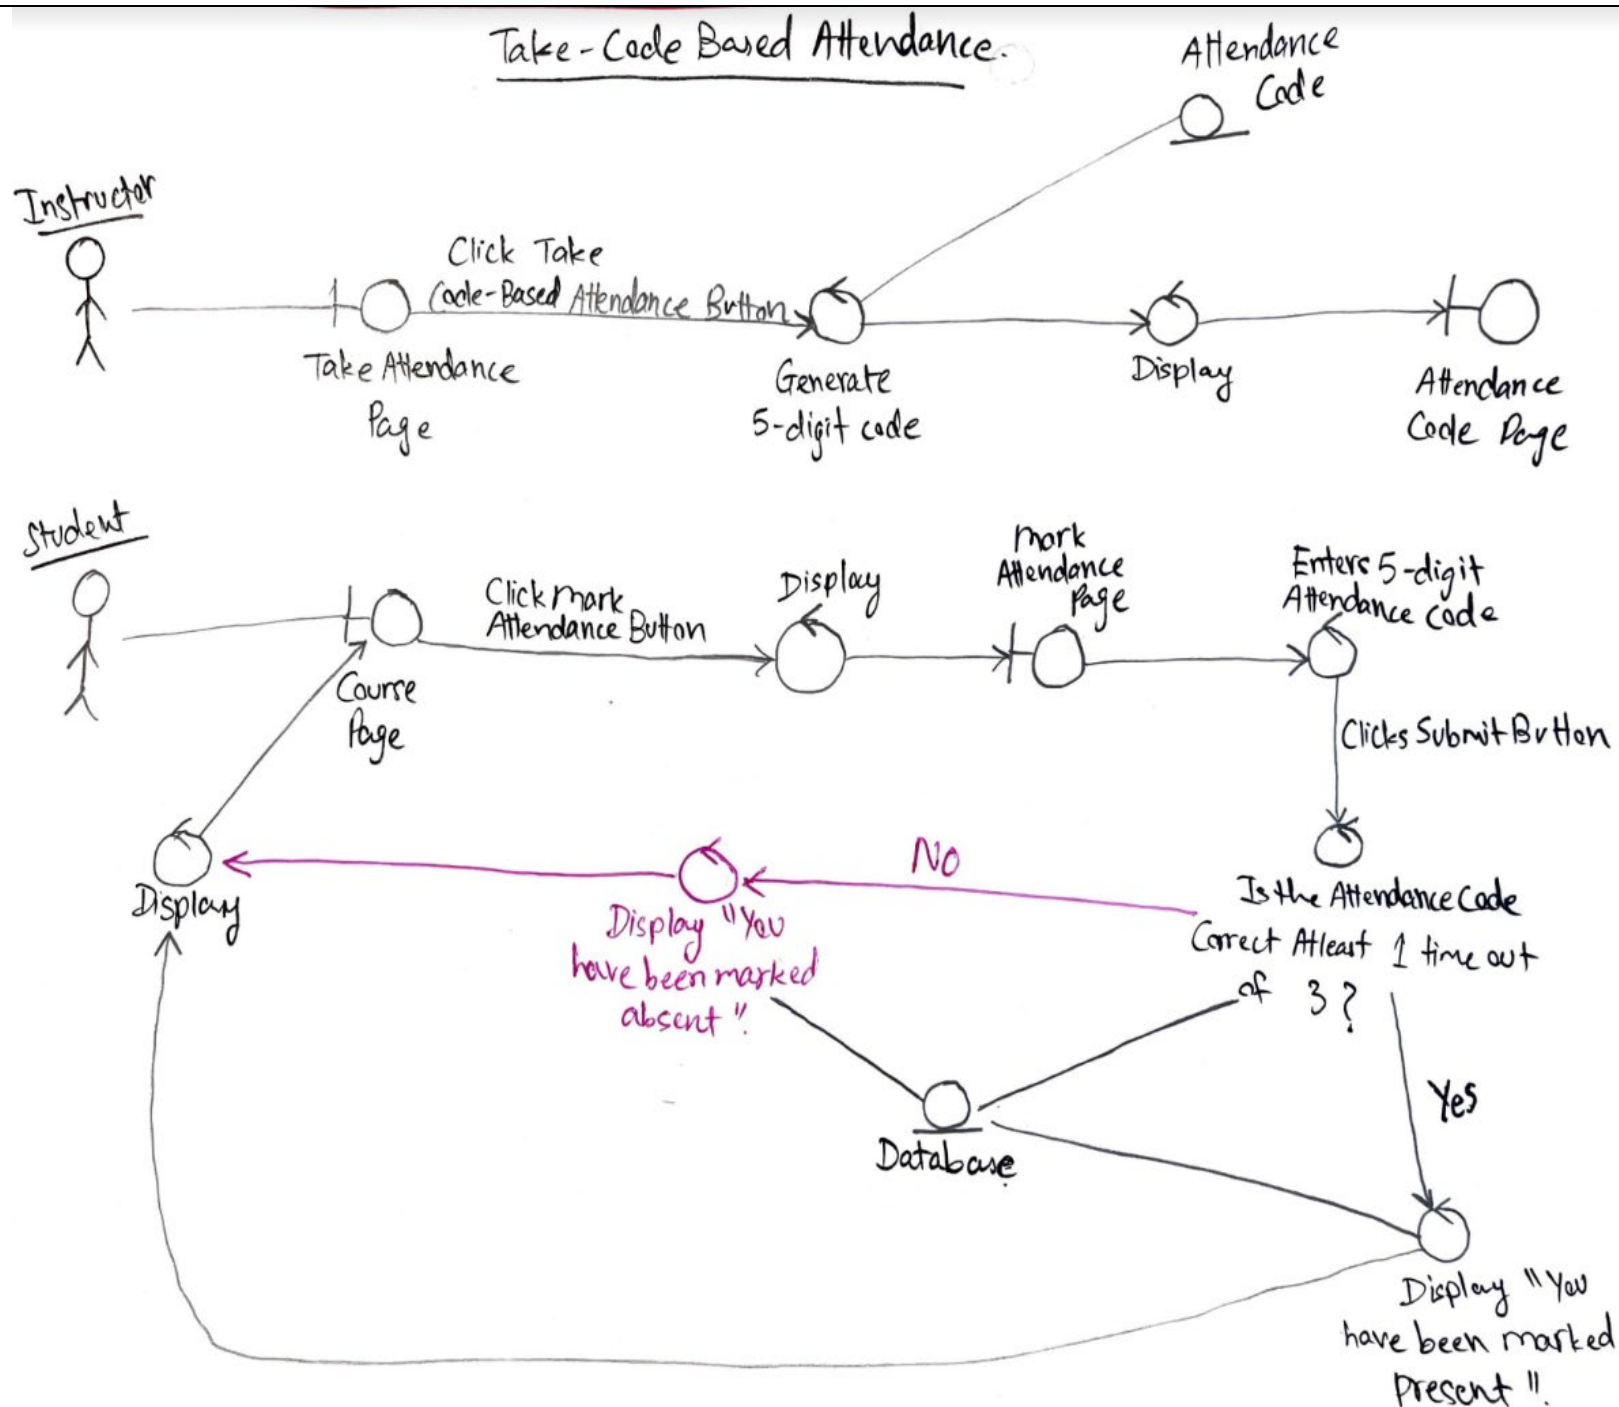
Take - Code Based Attendance.

Attendance Code

Instructor

Click Take Code-Based Attendance Button

Take Attendance Page

Generate 5-digit code

Display

Attendance Code Page

Student

Click mark Attendance Button

Display

mark Attendance Page

Enters 5-digit Attendance code

Course Page

Clicks Submit Button

Display

NO

Display "You have been marked absent".

Is the Attendance Code Correct Atleast 1 time out of 3?

Yes

Database

Display "You have been marked Present".